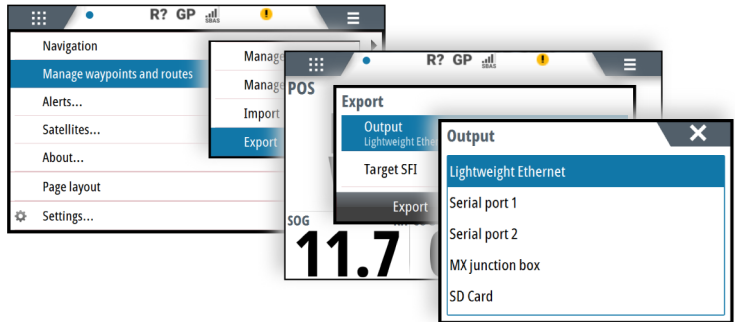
R? GP SBAS

Navigation

Manage waypoints and routes

Alerts...

Satellites...

About...

Page layout

Settings...

Manage

Manage

Import

Export

R? GP SBAS

POS

Export

Output

Lightweight Ethern

Target SFI

Export

SOG

11.7

Output

Lightweight Ethernet

Serial port 1

Serial port 2

MX junction box

SD Card